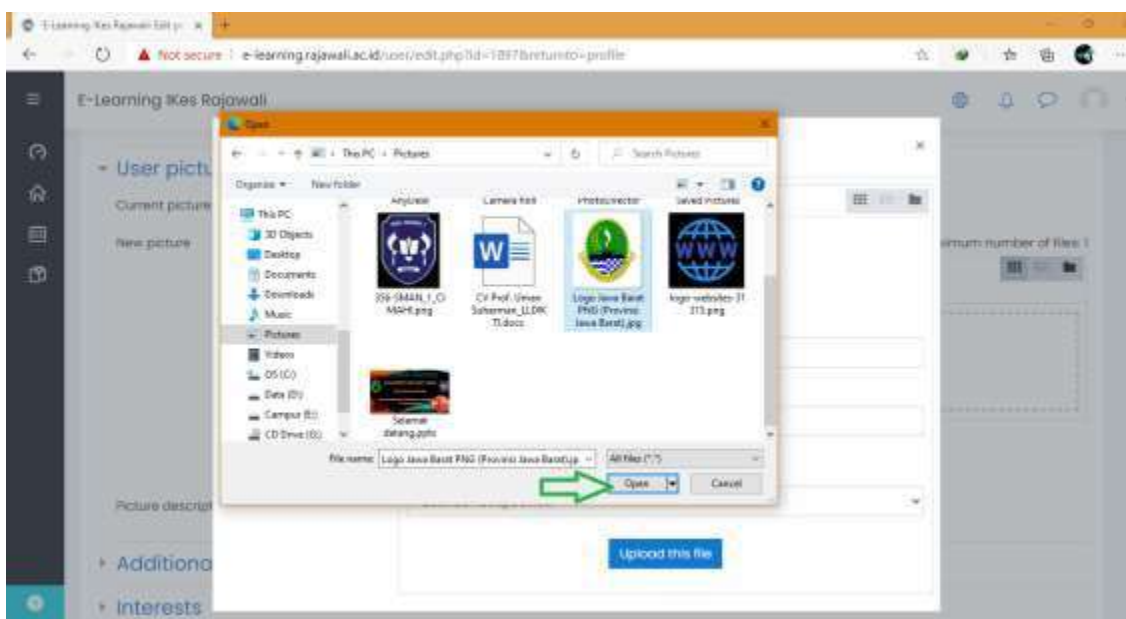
E-Learning IKes Rajawali Edit p ×

Not secure | e-learning.rajawali.ac.id/user/edit.php?id=1897&returnto=profile

E-Learning IKes Rajawali

User pictu

Current picture

New picture

Picture descript

Additiona

Interests

Open

This PC › Pictures

Search Pictures

Organize ▾ New folder

This PC
3D Objects
Desktop
Documents
Downloads
Music
Pictures
Videos
OS (C:)
Data (D:)
Campus (E:)
CD Drive (G:)

AnyDesk
Camera Roll
PhotoDirector
Saved Pictures

358-SMAN_1_CIMAHI.png
CV Prof. Umen Suherman_LLDIKTI.docx
Logo Jawa Barat PNG (Provinsi Jawa Barat).jpg
logo-websites-31315.png
Selamat datang.pptx

File name: Logo Jawa Barat PNG (Provinsi Jawa Barat).jp

All Files (*.*)

Open

Cancel

ximum number of files: 1

Upload this file